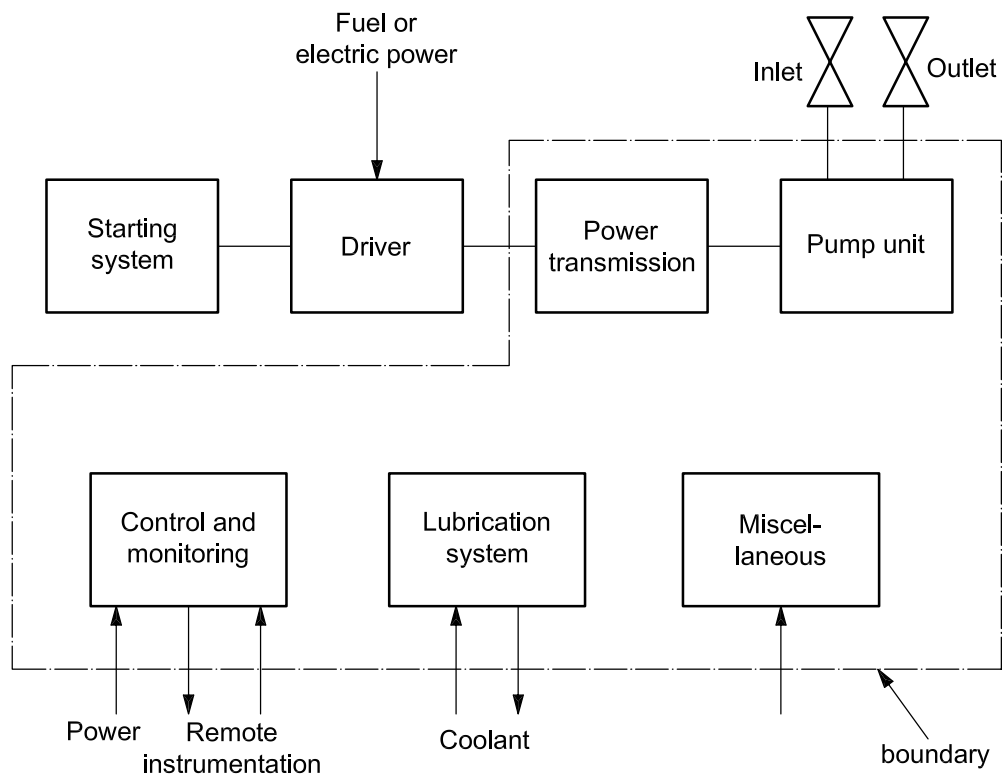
Fuel or electric power

Inlet

Outlet

Starting system

Driver

Power transmission

Pump unit

Control and monitoring

Lubrication system

Miscel- laneous

Power

Remote instrumentation

Coolant

boundary